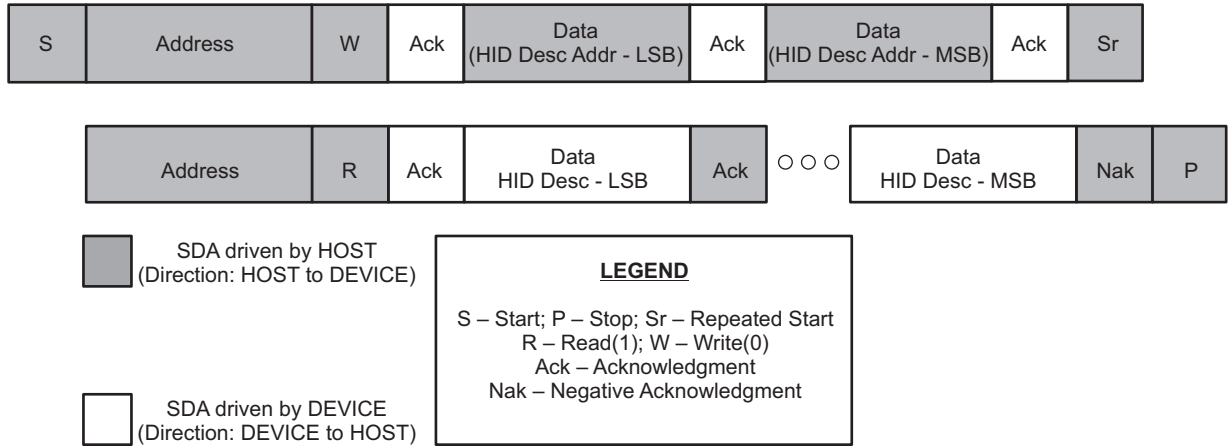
| S | Address | W | Ack | Data (HID Desc Addr - LSB) | Ack | Data (HID Desc Addr - MSB) | Ack | Sr |
|---|---|---|---|---|---|---|---|---|

| Address | R | Ack | Data HID Desc - LSB | Ack | ○○○ | Data HID Desc - MSB | Nak | P |
|---|---|---|---|---|---|---|---|---|

SDA driven by HOST (Direction: HOST to DEVICE)

LEGEND

S – Start; P – Stop; Sr – Repeated Start
R – Read(1); W – Write(0)
Ack – Acknowledgment
Nak – Negative Acknowledgment

SDA driven by DEVICE (Direction: DEVICE to HOST)